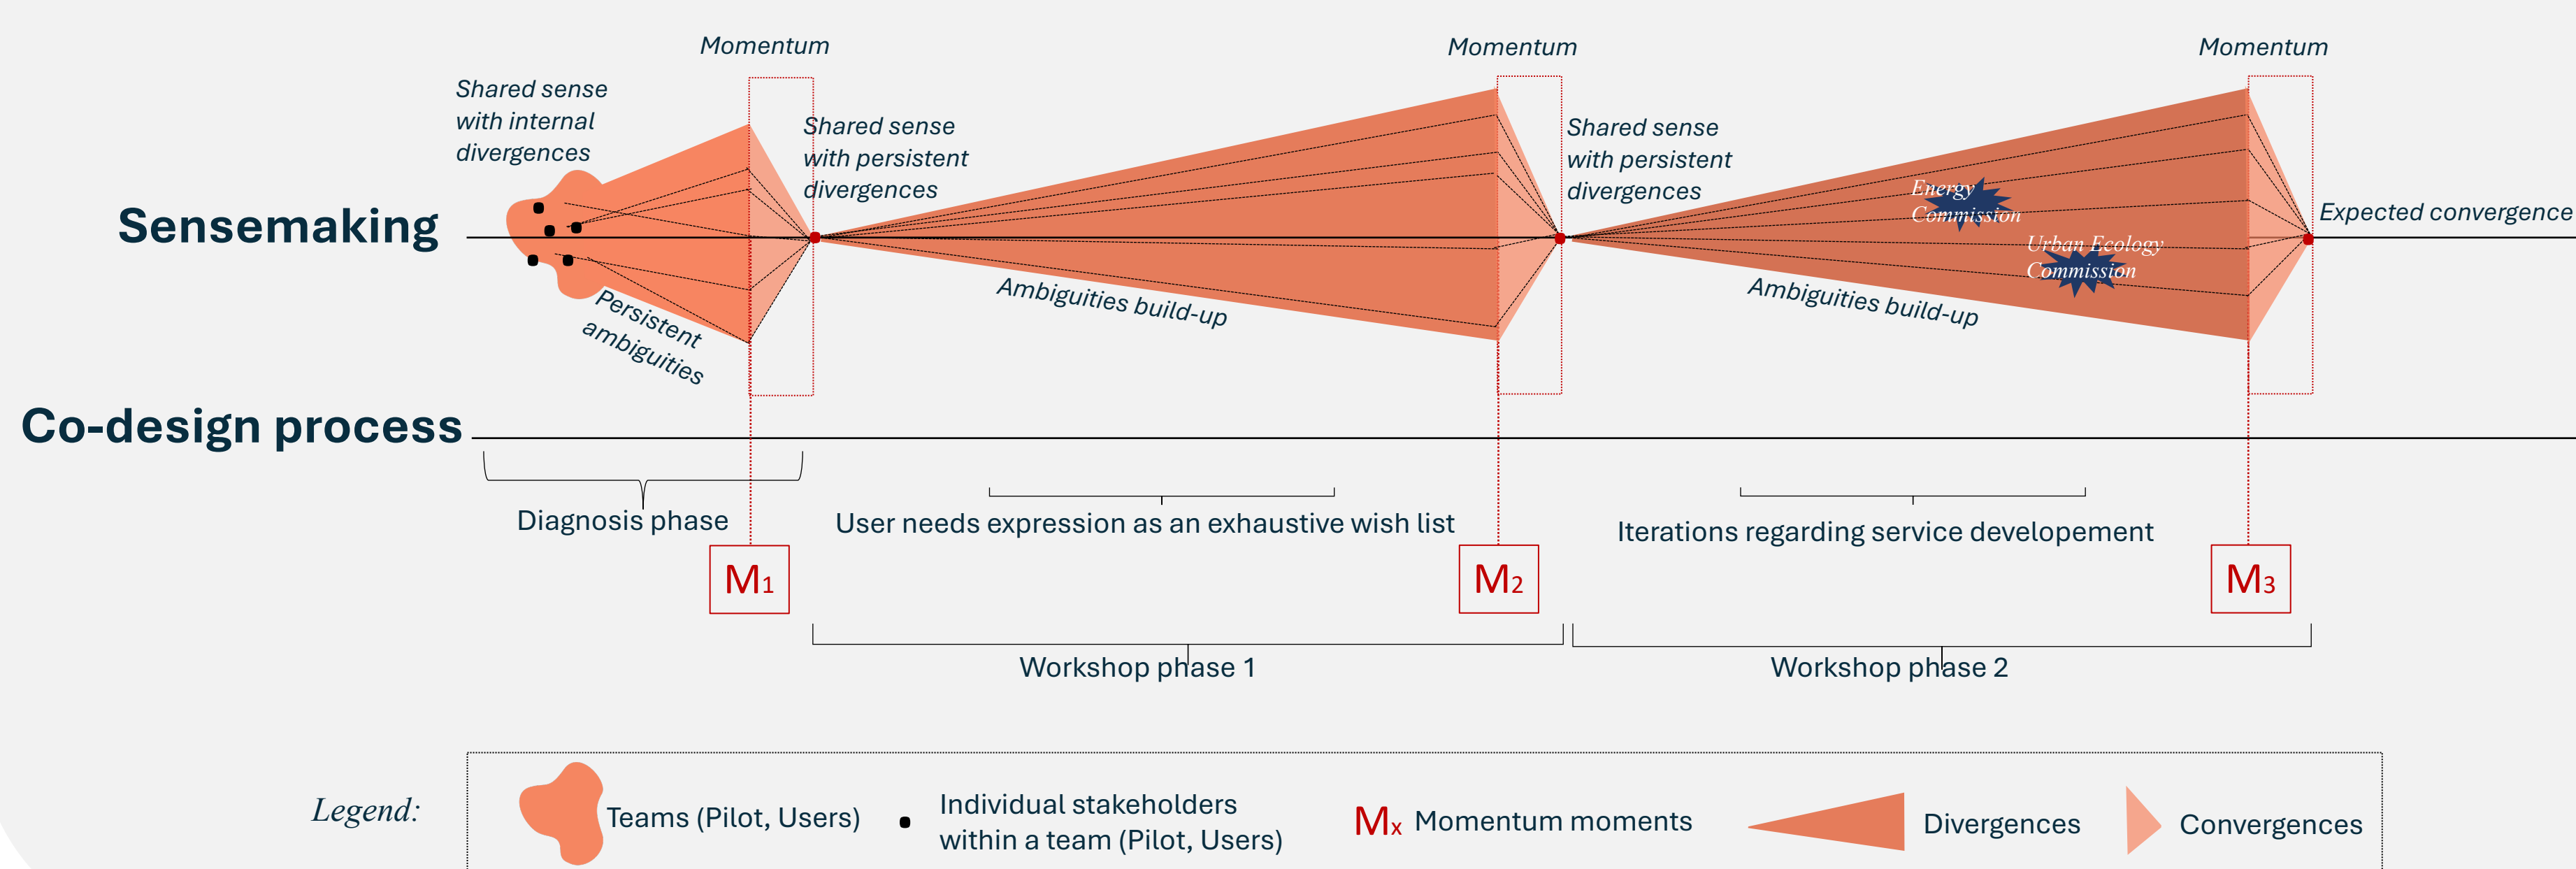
Momentum

Momentum

Momentum

Shared sense with internal divergences

Shared sense with persistent divergences

Shared sense with persistent divergences

Sensemaking

Energy Commission

Urban Ecology Commission

Expected convergence

Persistent ambiguities

Ambiguities build-up

Ambiguities build-up

Co-design process

Diagnosis phase

User needs expression as an exhaustive wish list

Iterations regarding service developement

$M_1$

$M_2$

$M_3$

Workshop phase 1

Workshop phase 2

Legend:

Teams (Pilot, Users)

Individual stakeholders within a team (Pilot, Users)

$M_x$ Momentum moments

Divergences

Convergences